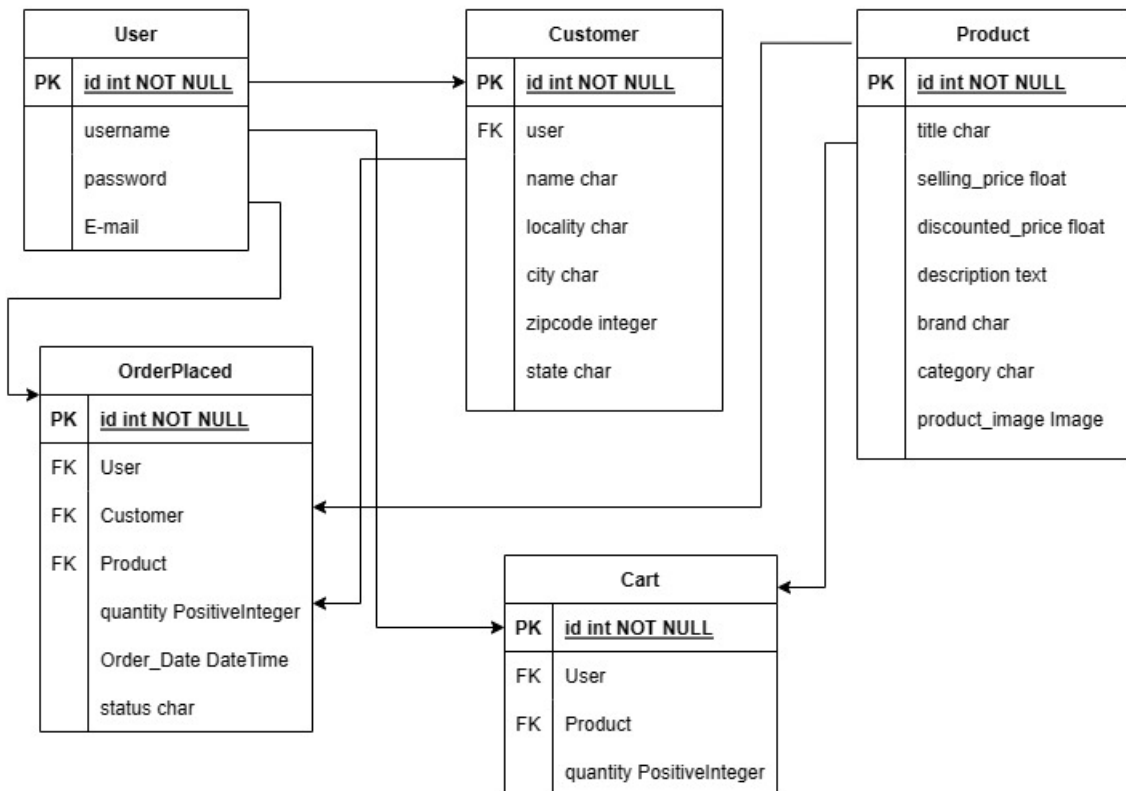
| User | |
|---|---|
| PK | id int NOT NULL |
| | username |
| | password |
| | E-mail |

| Customer | |
|---|---|
| PK | id int NOT NULL |
| FK | user |
| | name char |
| | locality char |
| | city char |
| | zipcode integer |
| | state char |

| Product | |
|---|---|
| PK | id int NOT NULL |
| | title char |
| | selling_price float |
| | discounted_price float |
| | description text |
| | brand char |
| | category char |
| | product_image Image |

| OrderPlaced | |
|---|---|
| PK | id int NOT NULL |
| FK | User |
| FK | Customer |
| FK | Product |
| | quantity PositiveInteger |
| | Order_Date DateTime |
| | status char |

| Cart | |
|---|---|
| PK | id int NOT NULL |
| FK | User |
| FK | Product |
| | quantity PositiveInteger |